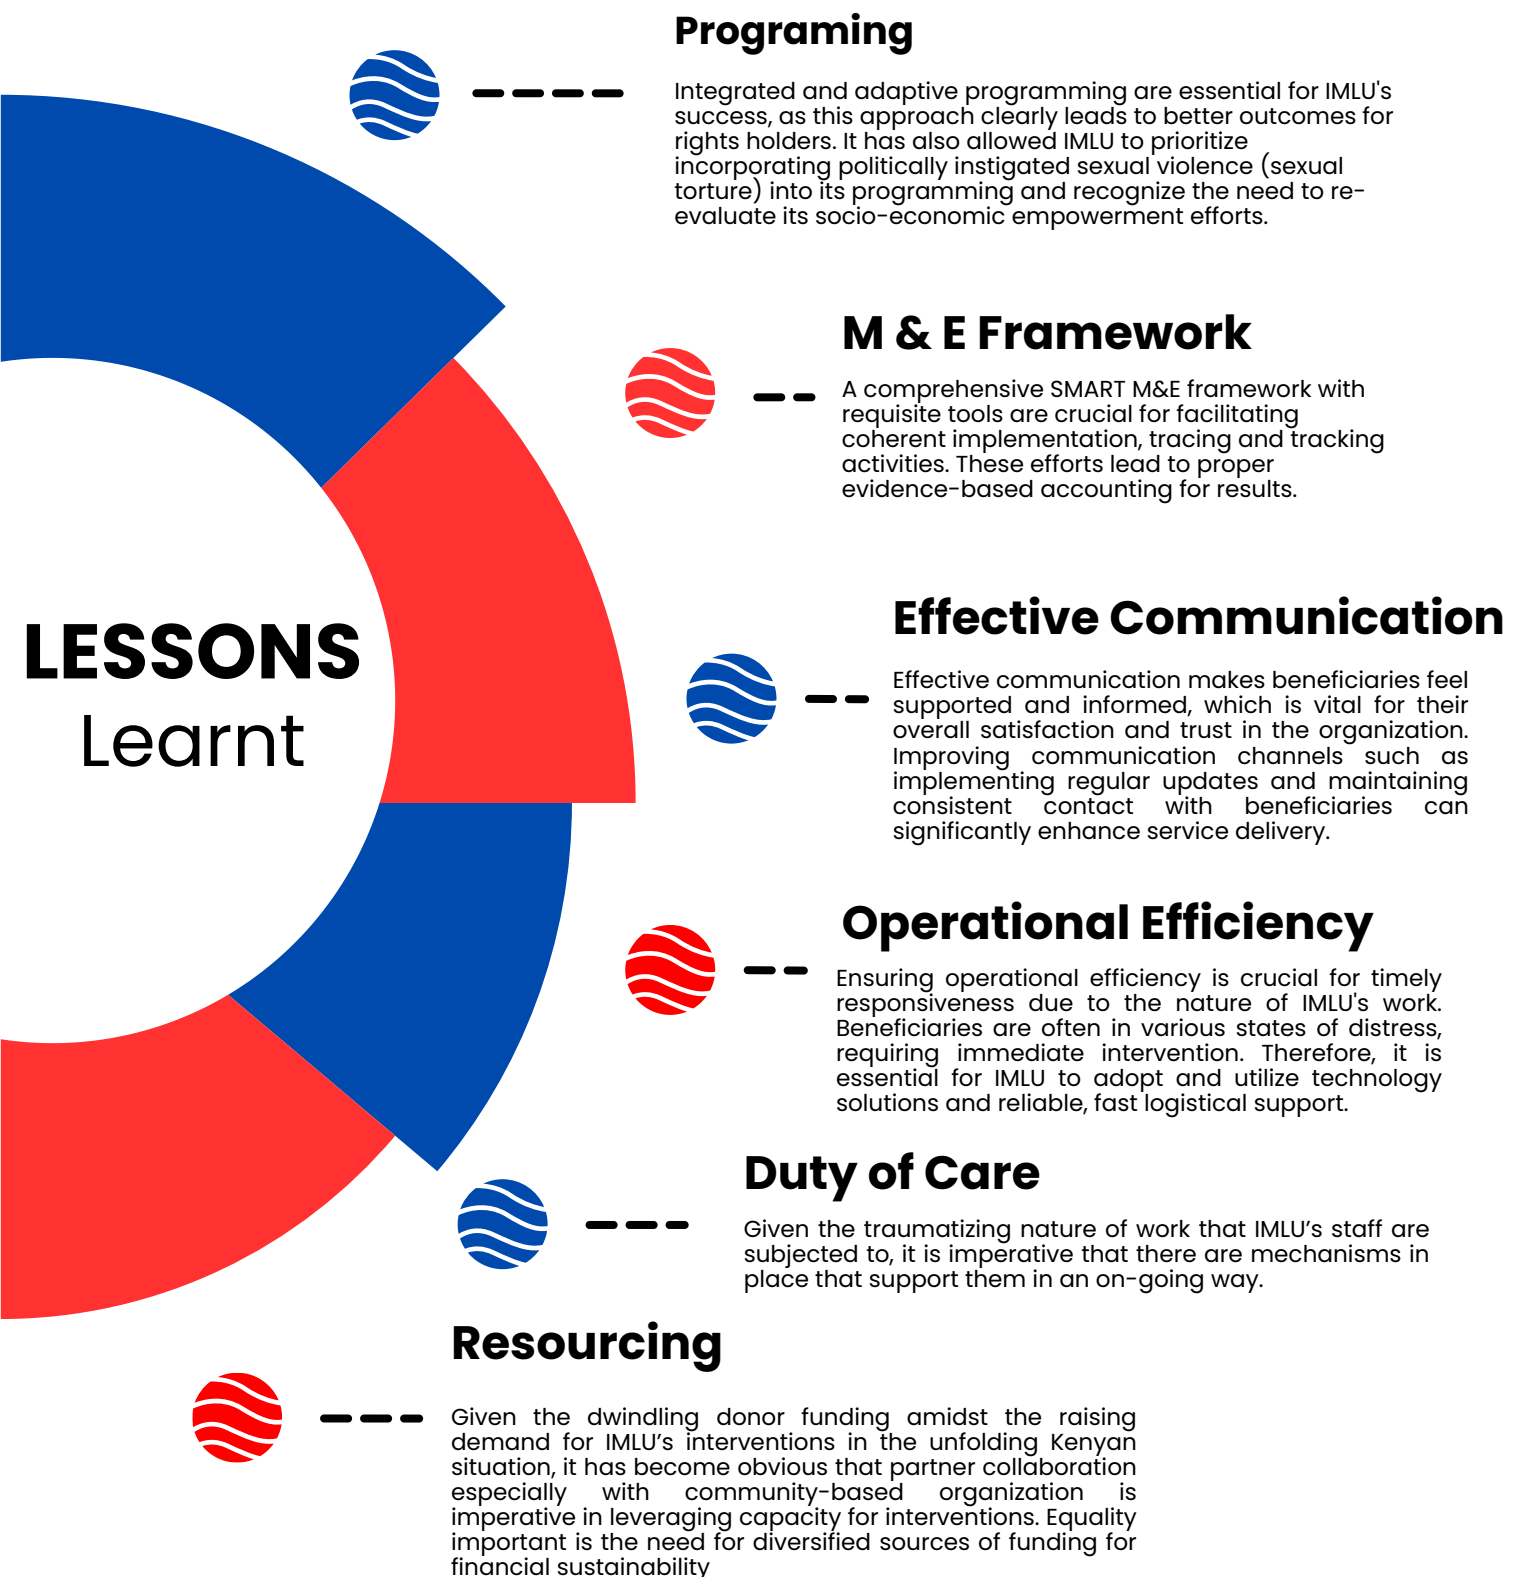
LESSONS
Learnt

Programing

Integrated and adaptive programming are essential for IMLU's success, as this approach clearly leads to better outcomes for rights holders. It has also allowed IMLU to prioritize incorporating politically instigated sexual violence (sexual torture) into its programming and recognize the need to re-evaluate its socio-economic empowerment efforts.

M & E Framework

A comprehensive SMART M&E framework with requisite tools are crucial for facilitating coherent implementation, tracing and tracking activities. These efforts lead to proper evidence-based accounting for results.

Effective Communication

Effective communication makes beneficiaries feel supported and informed, which is vital for their overall satisfaction and trust in the organization. Improving communication channels such as implementing regular updates and maintaining consistent contact with beneficiaries can significantly enhance service delivery.

Operational Efficiency

Ensuring operational efficiency is crucial for timely responsiveness due to the nature of IMLU's work. Beneficiaries are often in various states of distress, requiring immediate intervention. Therefore, it is essential for IMLU to adopt and utilize technology solutions and reliable, fast logistical support.

Duty of Care

Given the traumatizing nature of work that IMLU’s staff are subjected to, it is imperative that there are mechanisms in place that support them in an on-going way.

Resourcing

Given the dwindling donor funding amidst the raising demand for IMLU’s interventions in the unfolding Kenyan situation, it has become obvious that partner collaboration especially with community-based organization is imperative in leveraging capacity for interventions. Equality important is the need for diversified sources of funding for financial sustainability